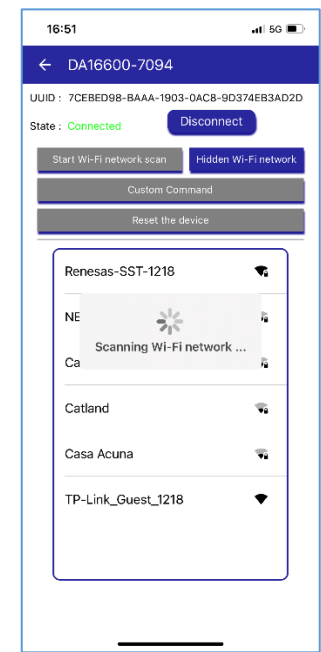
16:51
5G

DA16600-7094

UUID : 7CEBED98-BAAA-1903-0AC8-9D374EB3AD2D

State : Connected

Disconnect

Start Wi-Fi network scan

Hidden Wi-Fi network

Custom Command

Reset the device

Renesas-SST-1218

NE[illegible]

Scanning Wi-Fi network ...

Ca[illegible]

Catland

Casa Acuna

TP-Link_Guest_1218